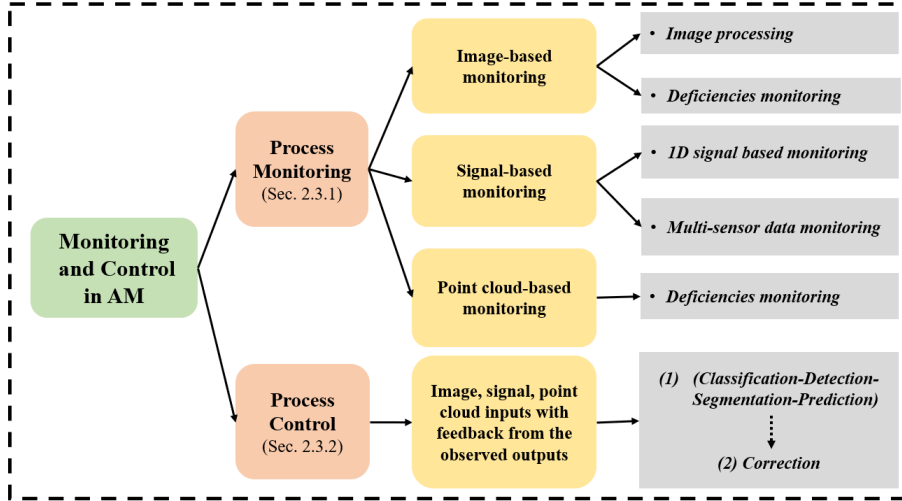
Monitoring and Control in AM

Process Monitoring (Sec. 2.3.1)

Image-based monitoring

• Image processing

• Deficiencies monitoring

Signal-based monitoring

• 1D signal based monitoring

• Multi-sensor data monitoring

Point cloud-based monitoring

• Deficiencies monitoring

Process Control (Sec. 2.3.2)

Image, signal, point cloud inputs with feedback from the observed outputs

(1) (Classification-Detection-Segmentation-Prediction)

(2) Correction